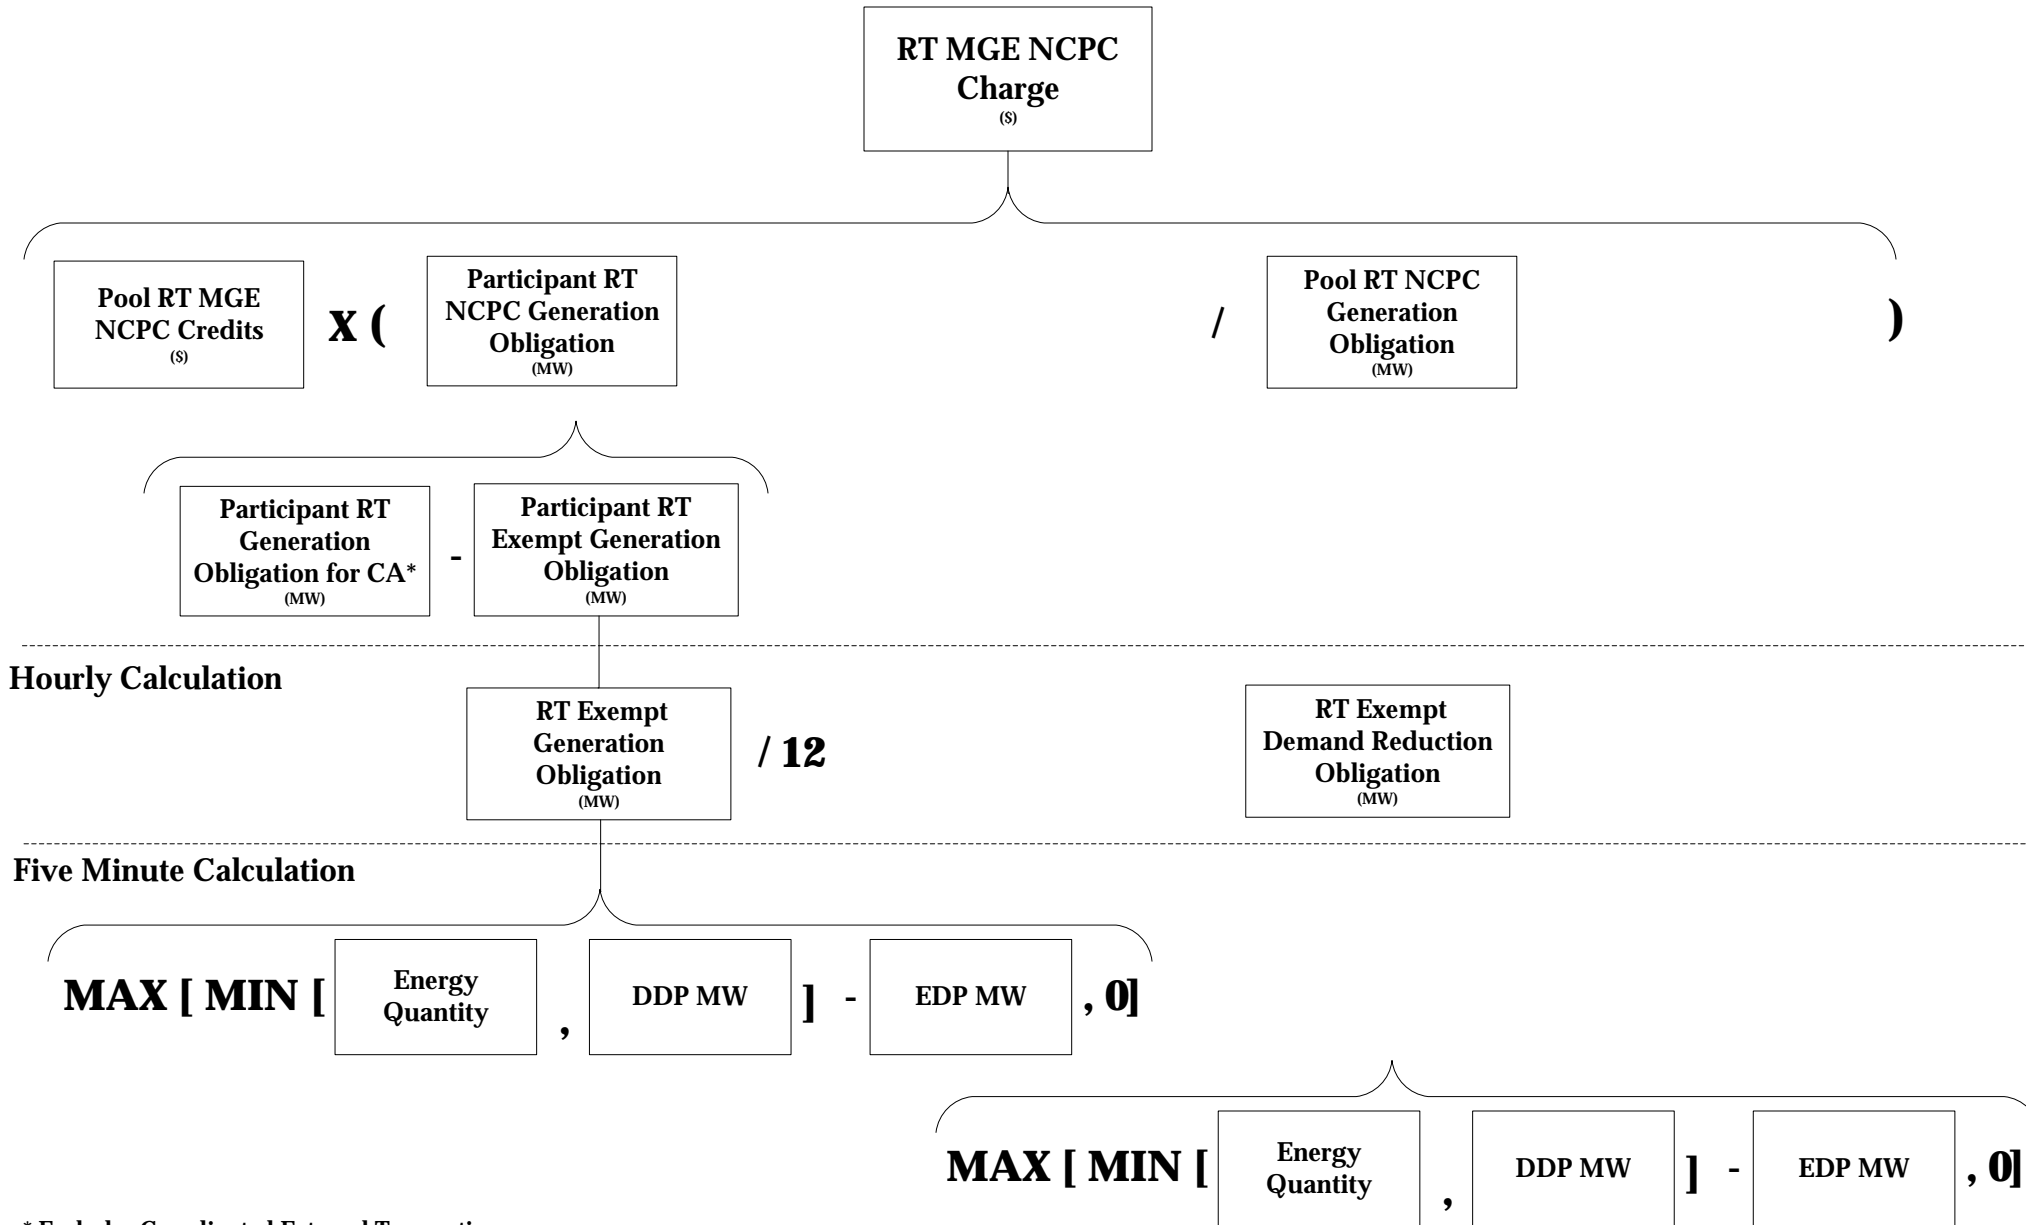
RT MGE NCPC Charge
($)

Pool RT MGE NCPC Credits
($)

X (

Participant RT NCPC Generation Obligation
(MW)

/

Pool RT NCPC Generation Obligation
(MW)

)

Participant RT Generation Obligation for CA*
(MW)

-

Participant RT Exempt Generation Obligation
(MW)

Hourly Calculation

RT Exempt Generation Obligation
(MW)

/ 12

RT Exempt Demand Reduction Obligation
(MW)

Five Minute Calculation

MAX [ MIN [ Energy Quantity , DDP MW ] - EDP MW , 0]

MAX [ MIN [ Energy Quantity , DDP MW ] - EDP MW , 0]

* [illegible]